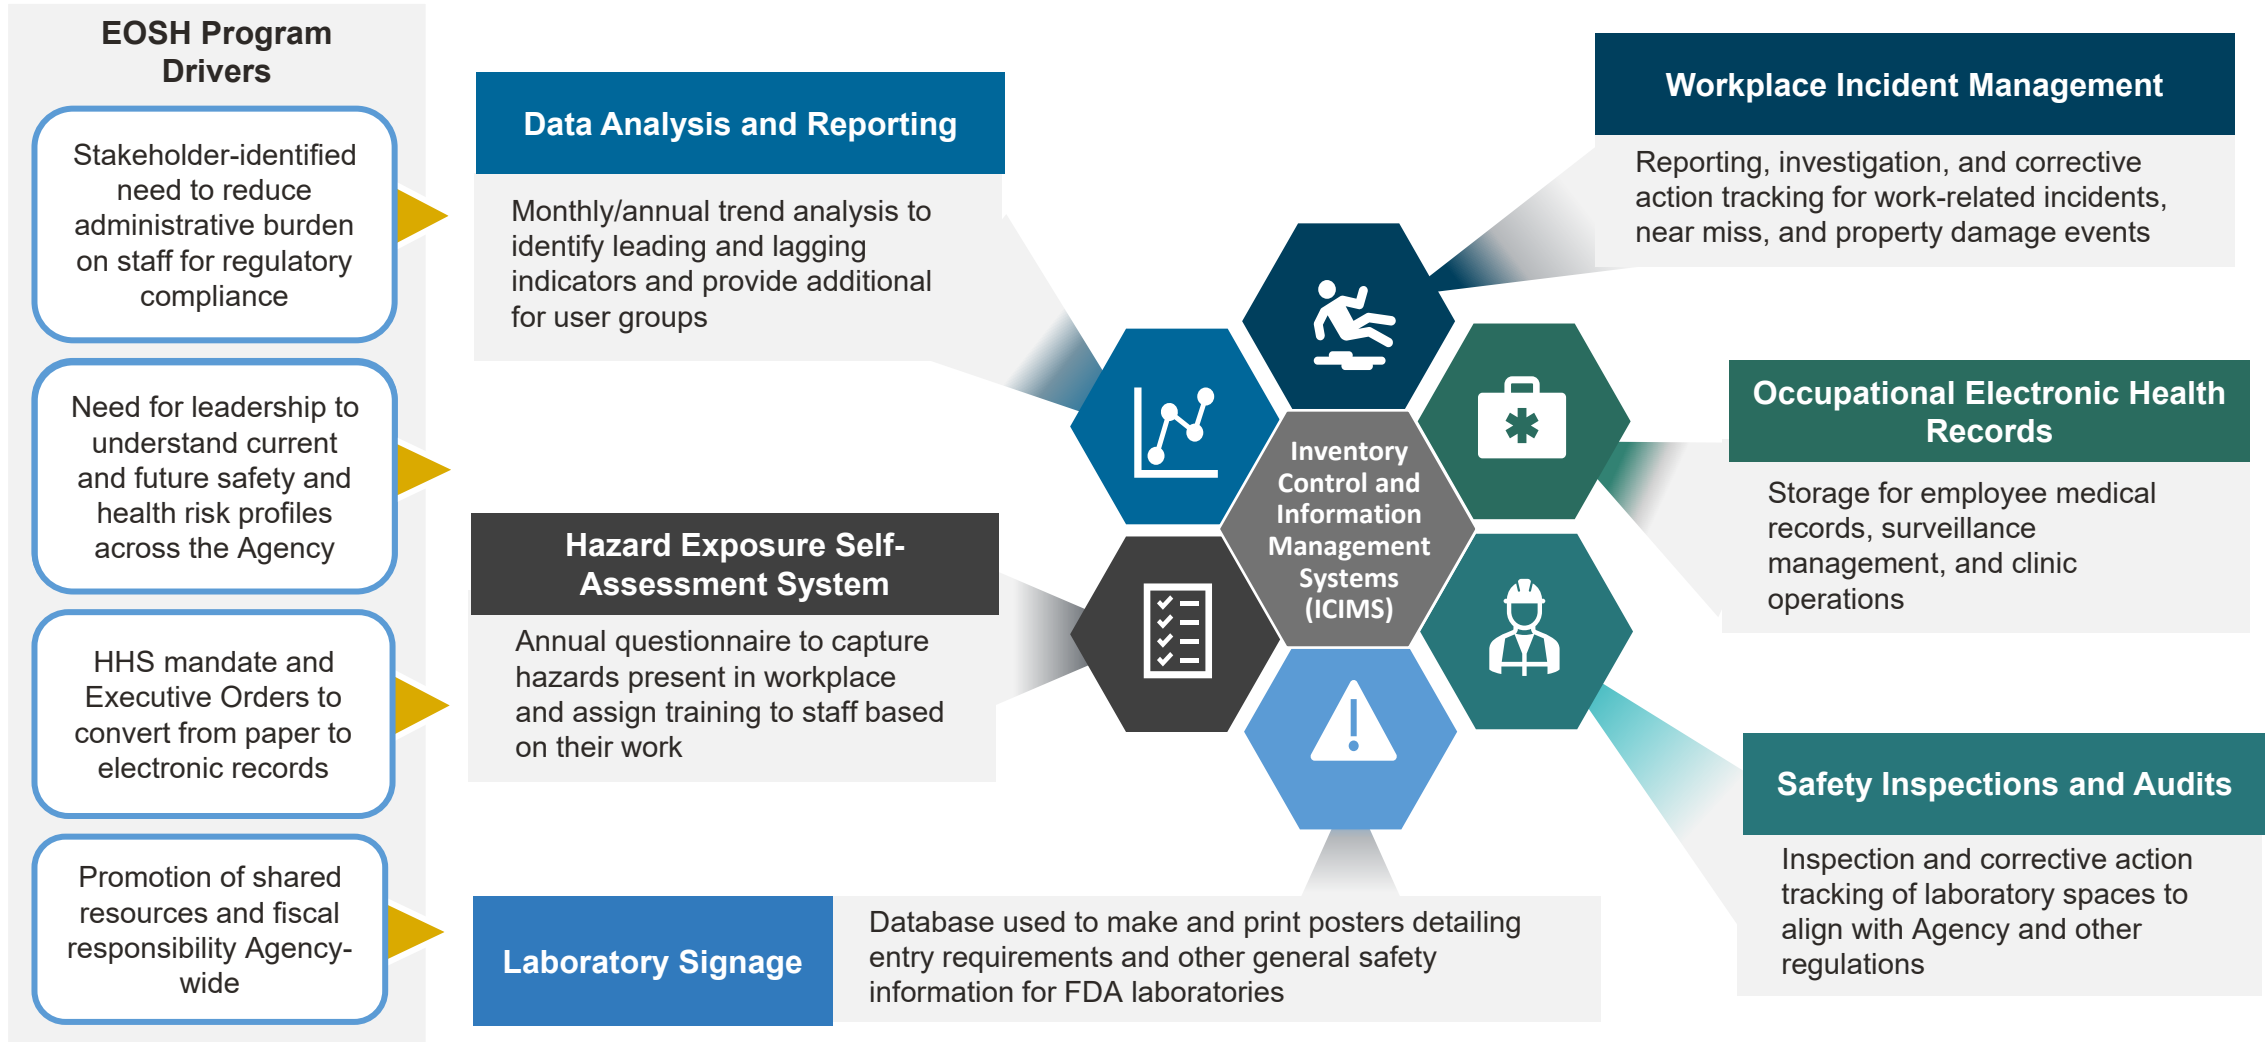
EOSH Program Drivers

Stakeholder-identified need to reduce administrative burden on staff for regulatory compliance

Need for leadership to understand current and future safety and health risk profiles across the Agency

HHS mandate and Executive Orders to convert from paper to electronic records

Promotion of shared resources and fiscal responsibility Agency-wide

Data Analysis and Reporting

Monthly/annual trend analysis to identify leading and lagging indicators and provide additional for user groups

Workplace Incident Management

Reporting, investigation, and corrective action tracking for work-related incidents, near miss, and property damage events

Inventory Control and Information Management Systems (ICIMS)

Occupational Electronic Health Records

Storage for employee medical records, surveillance management, and clinic operations

Hazard Exposure Self-Assessment System

Annual questionnaire to capture hazards present in workplace and assign training to staff based on their work

Safety Inspections and Audits

Inspection and corrective action tracking of laboratory spaces to align with Agency and other regulations

Laboratory Signage

Database used to make and print posters detailing entry requirements and other general safety information for FDA laboratories